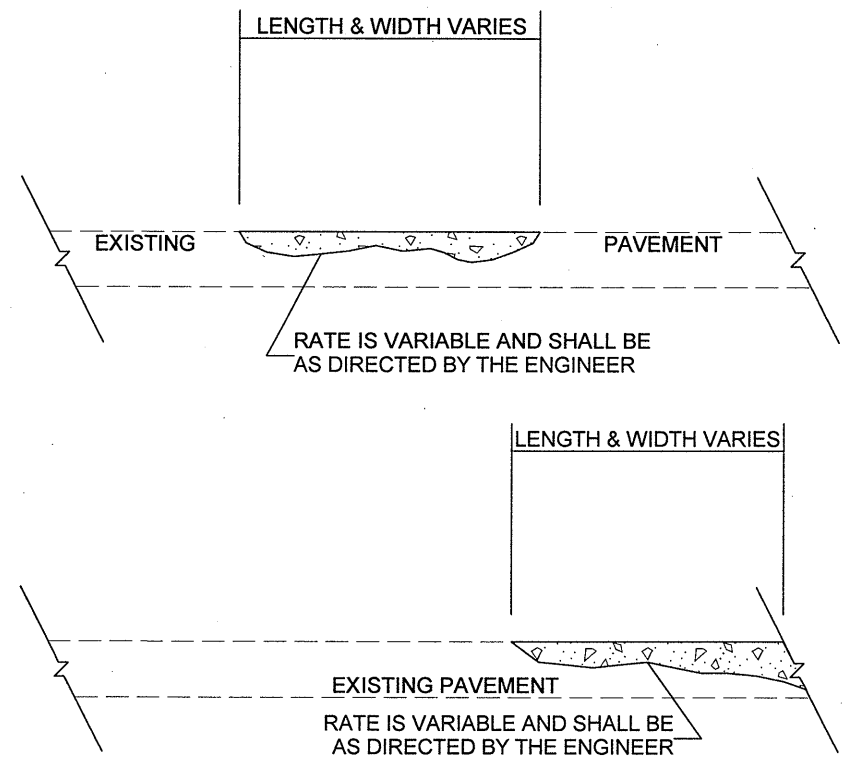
LENGTH & WIDTH VARIES

EXISTING

PAVEMENT

RATE IS VARIABLE AND SHALL BE AS DIRECTED BY THE ENGINEER

LENGTH & WIDTH VARIES

EXISTING PAVEMENT

RATE IS VARIABLE AND SHALL BE AS DIRECTED BY THE ENGINEER